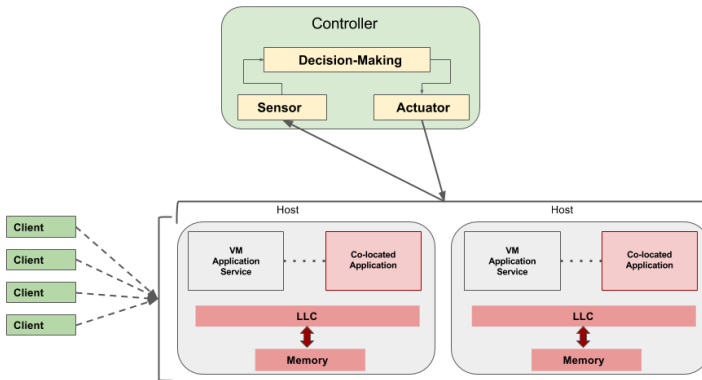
Controller

Decision-Making

Sensor

Actuator

Client

Client

Client

Client

Host

VM Application Service

Co-located Application

LLC

Memory

Host

VM Application Service

Co-located Application

LLC

Memory